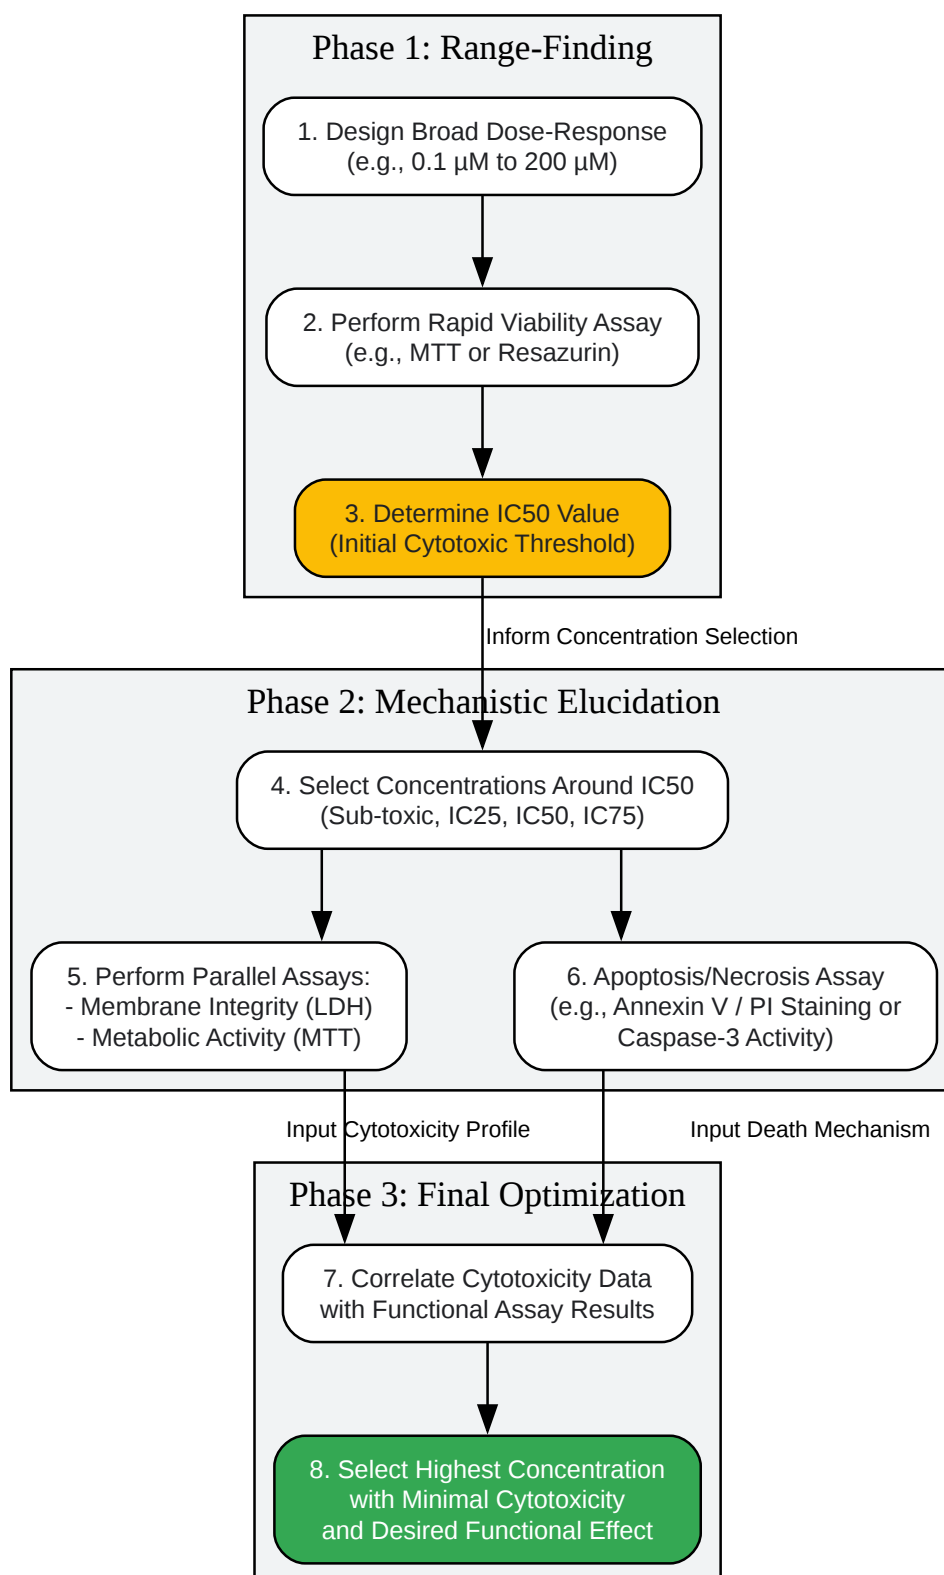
Phase 1: Range-Finding

1. Design Broad Dose-Response
(e.g., 0.1 μM to 200 μM)

2. Perform Rapid Viability Assay
(e.g., MTT or Resazurin)

3. Determine IC50 Value
(Initial Cytotoxic Threshold)

Inform Concentration Selection

Phase 2: Mechanistic Elucidation

4. Select Concentrations Around IC50
(Sub-toxic, IC25, IC50, IC75)

5. Perform Parallel Assays:
- Membrane Integrity (LDH)
- Metabolic Activity (MTT)

6. Apoptosis/Necrosis Assay
(e.g., Annexin V / PI Staining or
Caspase-3 Activity)

Input Cytotoxicity Profile

Input Death Mechanism

Phase 3: Final Optimization

7. Correlate Cytotoxicity Data
with Functional Assay Results

8. Select Highest Concentration
with Minimal Cytotoxicity
and Desired Functional Effect